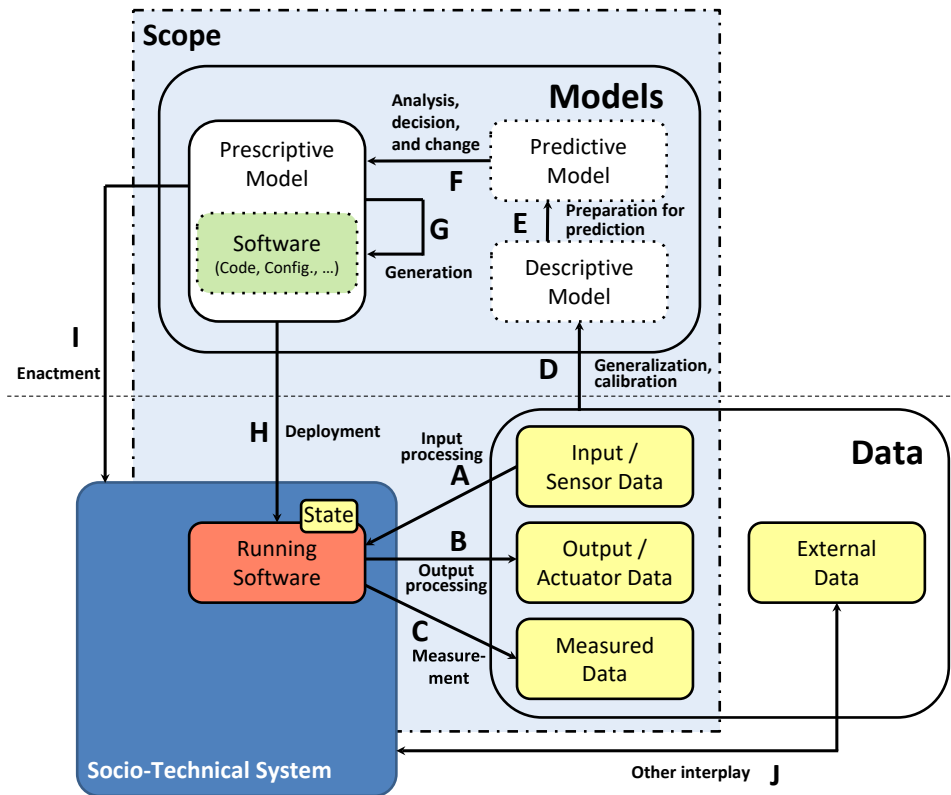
Scope

Models

Analysis, decision, and change

Prescriptive Model

Software
(Code, Config., ...)

F

G

Generation

Predictive Model

E

Preparation for prediction

Descriptive Model

I

Enactment

D

Generalization, calibration

H

Deployment

Input processing

A

Data

Input / Sensor Data

State

Running Software

B

Output processing

Output / Actuator Data

External Data

C

Measurement

Measured Data

Socio-Technical System

Other interplay

J